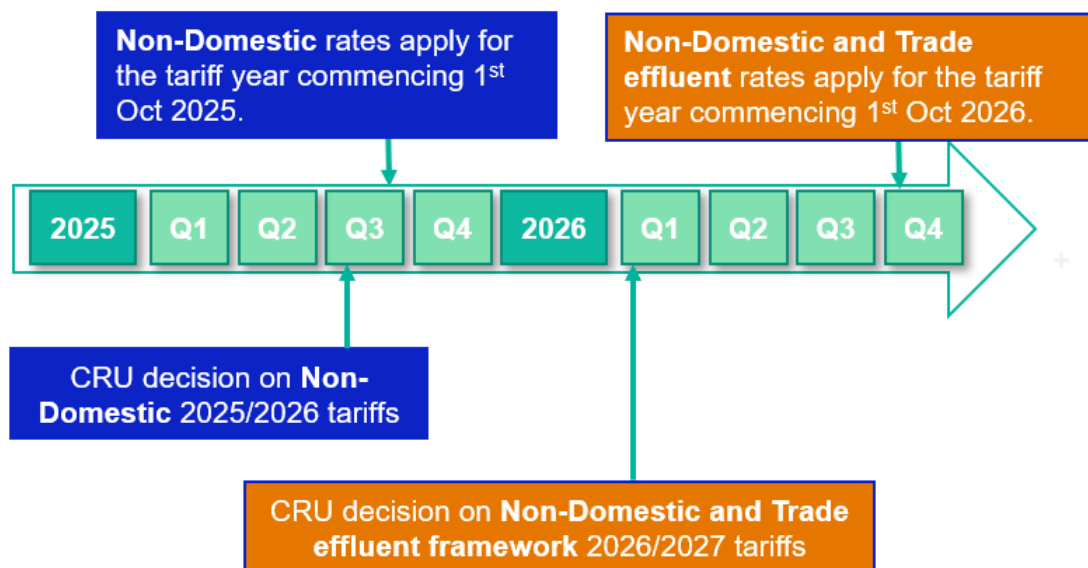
**Non-Domestic** rates apply for the tariff year commencing 1$^{st}$ Oct 2025.

**Non-Domestic and Trade effluent** rates apply for the tariff year commencing 1$^{st}$ Oct 2026.

2025 Q1 Q2 Q3 Q4 2026 Q1 Q2 Q3 Q4

CRU decision on **Non-Domestic** 2025/2026 tariffs

CRU decision on **Non-Domestic and Trade effluent framework** 2026/2027 tariffs